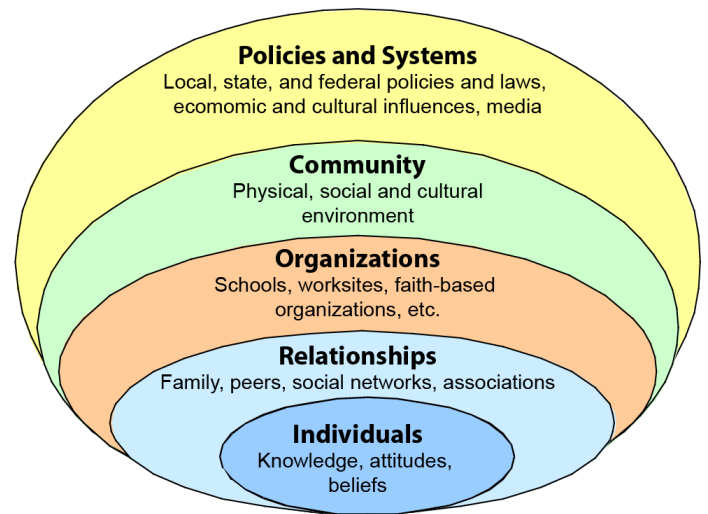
Policies and Systems
Local, state, and federal policies and laws, ecomomic and cultural influences, media

Community
Physical, social and cultural environment

Organizations
Schools, worksites, faith-based organizations, etc.

Relationships
Family, peers, social networks, associations

Individuals
Knowledge, attitudes, beliefs